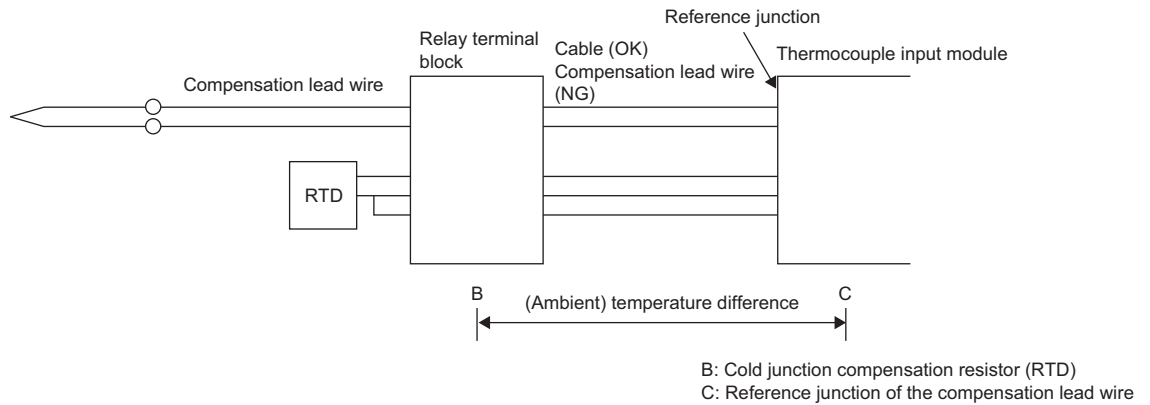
Reference junction

Relay terminal block

Cable (OK)
Compensation lead wire (NG)

Thermocouple input module

Compensation lead wire

RTD

B

(Ambient) temperature difference

C

B: Cold junction compensation resistor (RTD)
C: Reference junction of the compensation lead wire